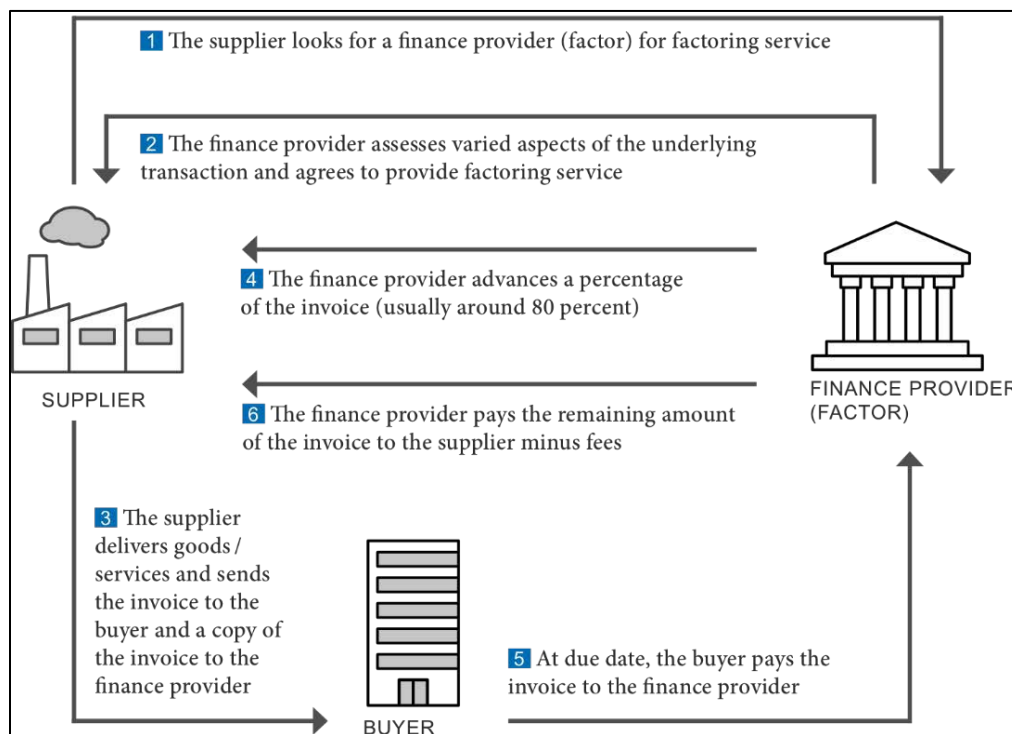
1 The supplier looks for a finance provider (factor) for factoring service

2 The finance provider assesses varied aspects of the underlying transaction and agrees to provide factoring service

4 The finance provider advances a percentage of the invoice (usually around 80 percent)

SUPPLIER

FINANCE PROVIDER (FACTOR)

6 The finance provider pays the remaining amount of the invoice to the supplier minus fees

3 The supplier delivers goods / services and sends the invoice to the buyer and a copy of the invoice to the finance provider

BUYER

5 At due date, the buyer pays the invoice to the finance provider